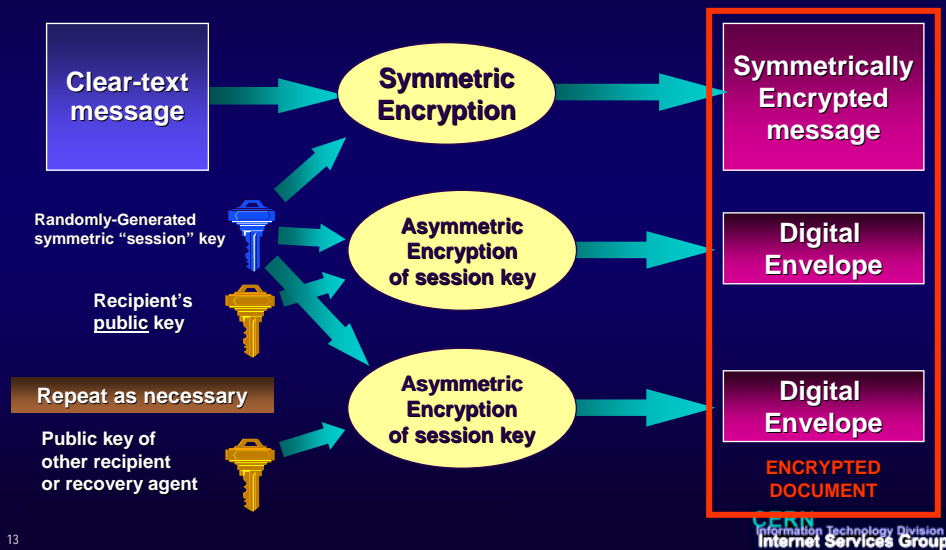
Clear-text message

Symmetric Encryption

Symmetrically Encrypted message

Randomly-Generated symmetric "session" key

Asymmetric Encryption of session key

Digital Envelope

Recipient's public key

Repeat as necessary

Public key of other recipient or recovery agent

Asymmetric Encryption of session key

Digital Envelope

ENCRYPTED DOCUMENT

13

CERN
Information Technology Division
Internet Services Group